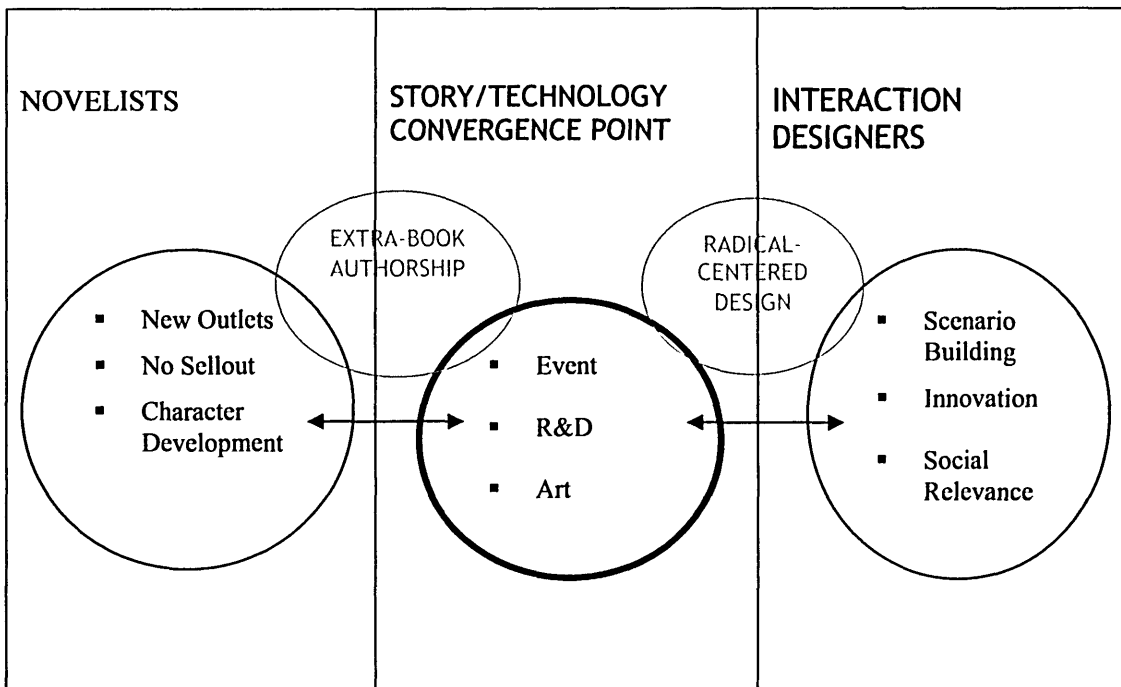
NOVELISTS

STORY/TECHNOLOGY CONVERGENCE POINT

INTERACTION DESIGNERS

EXTRA-BOOK AUTHORSHIP

RADICAL-CENTERED DESIGN

- New Outlets
- No Sellout
- Character Development

- Event
- R&D
- Art

- Scenario Building
- Innovation
- Social Relevance